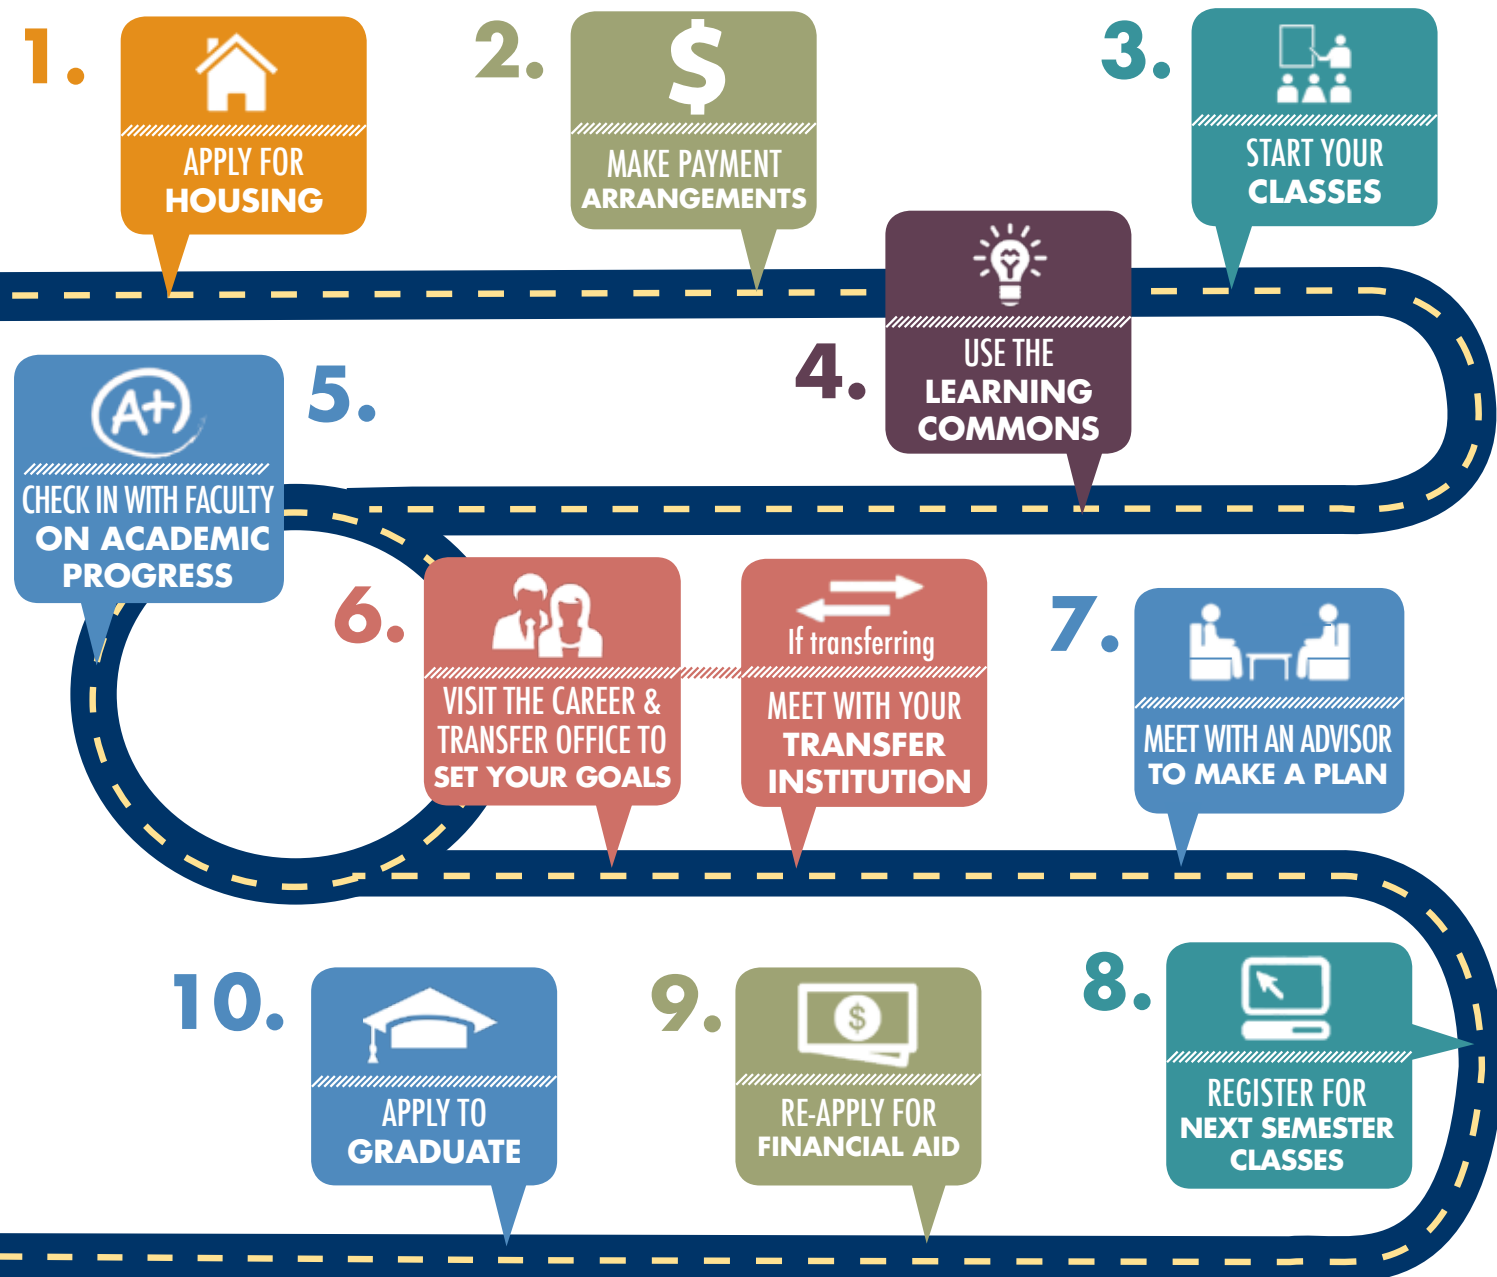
1. APPLY FOR HOUSING

2. $ MAKE PAYMENT ARRANGEMENTS

3. START YOUR CLASSES

4. USE THE LEARNING COMMONS

5. A+ CHECK IN WITH FACULTY ON ACADEMIC PROGRESS

6. VISIT THE CAREER & TRANSFER OFFICE TO SET YOUR GOALS

If transferring MEET WITH YOUR TRANSFER INSTITUTION

7. MEET WITH AN ADVISOR TO MAKE A PLAN

8. REGISTER FOR NEXT SEMESTER CLASSES

9. $ RE-APPLY FOR FINANCIAL AID

10. APPLY TO GRADUATE